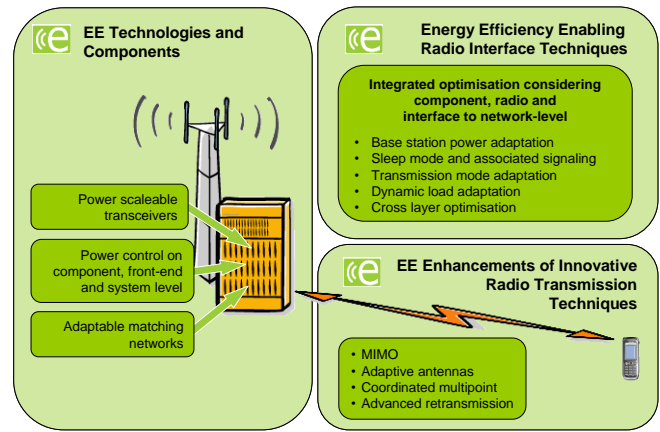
EE Technologies and Components

Power scaleable transceivers

Power control on component, front-end and system level

Adaptable matching networks

Energy Efficiency Enabling Radio Interface Techniques

Integrated optimisation considering component, radio and interface to network-level

- Base station power adaptation
- Sleep mode and associated signaling
- Transmission mode adaptation
- Dynamic load adaptation
- Cross layer optimisation

EE Enhancements of Innovative Radio Transmission Techniques

- MIMO
- Adaptive antennas
- Coordinated multipoint
- Advanced retransmission